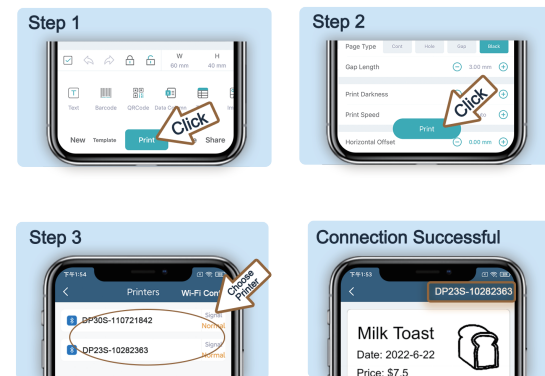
Step 1

W 60 mm
H 40 mm

Text
Barcode
QRCode
Date Column

New
Template
Print
Click
Share

Step 2

Page Type
Cont
Hole
Gap
Black

Gap Length
3.00 mm

Print Darkness

Print Speed
Click
Print

Horizontal Offset
0.00 mm

Step 3

下午1:54

Printers
Wi-Fi Conf

Choose Printer

DP30S-110721842
Signal
Normal

DP23S-10282363
Signal
Normal

Connection Successful

下午1:53

DP23S-10282363

Milk Toast
Date: 2022-6-22
Price: $7.5